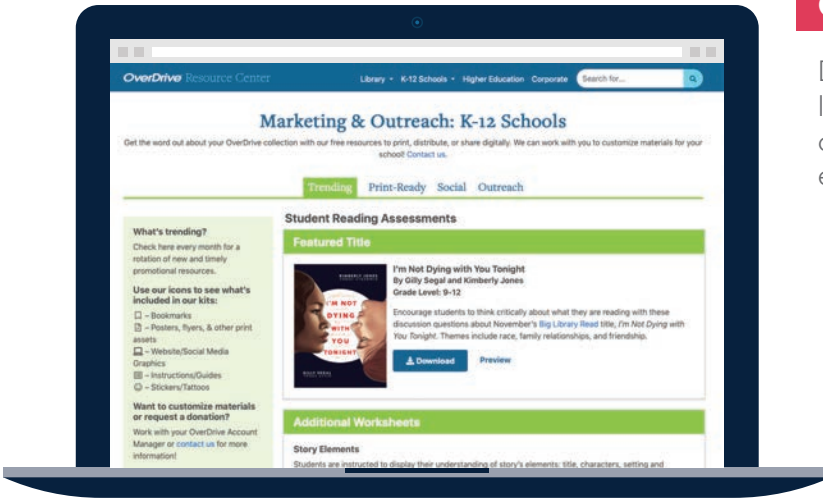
OverDrive Resource Center

Library ▾ K-12 Schools ▾ Higher Education Corporate Search for...

Marketing & Outreach: K-12 Schools

Get the word out about your OverDrive collection with our free resources to print, distribute, or share digitally. We can work with you to customize materials for your school! Contact us.

Trending Print-Ready Social Outreach

What's trending?

Check here every month for a rotation of new and timely promotional resources.

Use our icons to see what's included in our kits:

– Bookmarks

– Posters, flyers, & other print assets

– Website/Social Media Graphics

– Instructions/Guides

– Stickers/Tattoos

Want to customize materials or request a donation?

Work with your OverDrive Account Manager or contact us for more information!

Student Reading Assessments

Featured Title

KIMBERLY JONES

I'M NOT DYING WITH YOU TONIGHT

I'm Not Dying with You Tonight

By Gilly Segal and Kimberly Jones

Grade Level: 9-12

Encourage students to think critically about what they are reading with these discussion questions about November's Big Library Read title, I'm Not Dying with You Tonight. Themes include race, family relationships, and friendship.

Download Preview

Additional Worksheets

Story Elements

Students are instructed to display their understanding of story's elements: title, characters, setting and

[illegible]

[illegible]

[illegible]

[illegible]